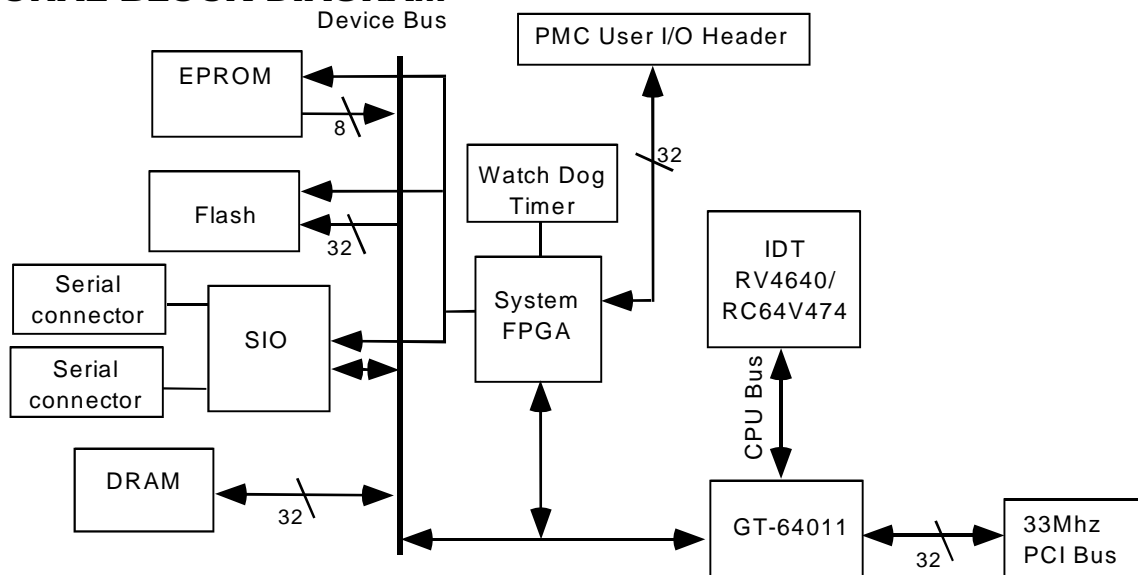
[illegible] BLOCK DIAGRAM

Device Bus

PMC User I/O Header

EPROM

8

32

Watch Dog Timer

Flash

32

IDT RV4640/ RC64V474

Serial connector

System FPGA

SIO

Serial connector

CPU Bus

DRAM

32

GT-64011

32

33Mhz PCI Bus